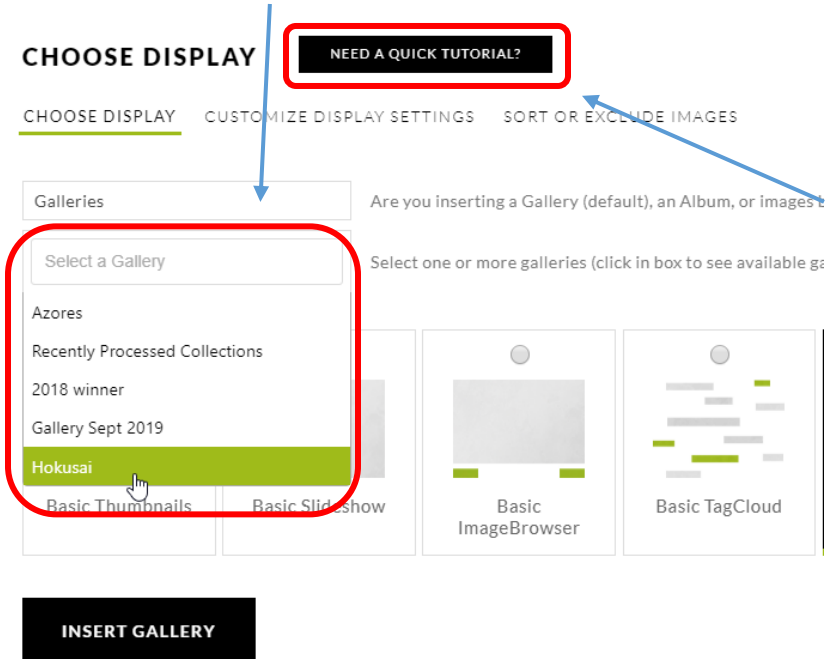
CHOOSE DISPLAY

NEED A QUICK TUTORIAL?

CHOOSE DISPLAY CUSTOMIZE DISPLAY SETTINGS SORT OR EXCLUDE IMAGES

Galleries

Are you inserting a Gallery (default), an Album, or images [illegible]

Select a Gallery

Select one or more galleries (click in box to see available ga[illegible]

Azores

Recently Processed Collections

2018 winner

Gallery Sept 2019

Hokusai

Basic Thumbnails

Basic Slideshow

Basic ImageBrowser

Basic TagCloud

INSERT GALLERY